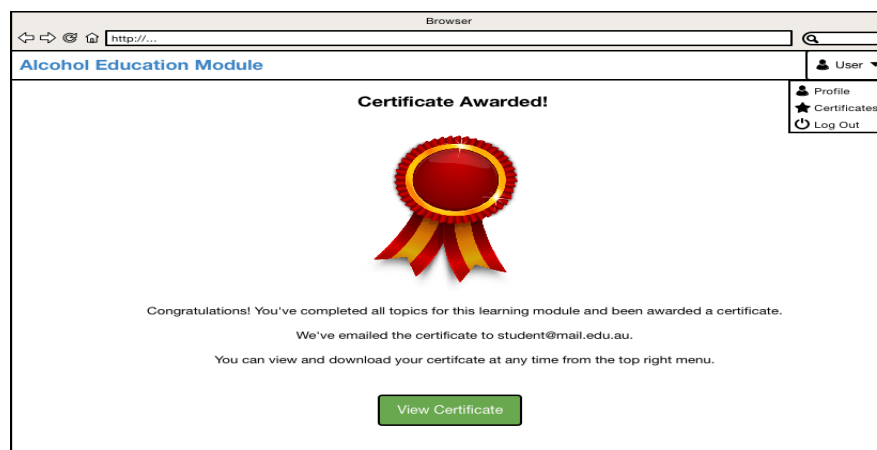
Browser

http://...

Alcohol Education Module

User

Profile
Certificates
Log Out

Certificate Awarded!

Congratulations! You've completed all topics for this learning module and been awarded a certificate.

We've emailed the certificate to student@mail.edu.au.

You can view and download your certifcate at any time from the top right menu.

View Certificate